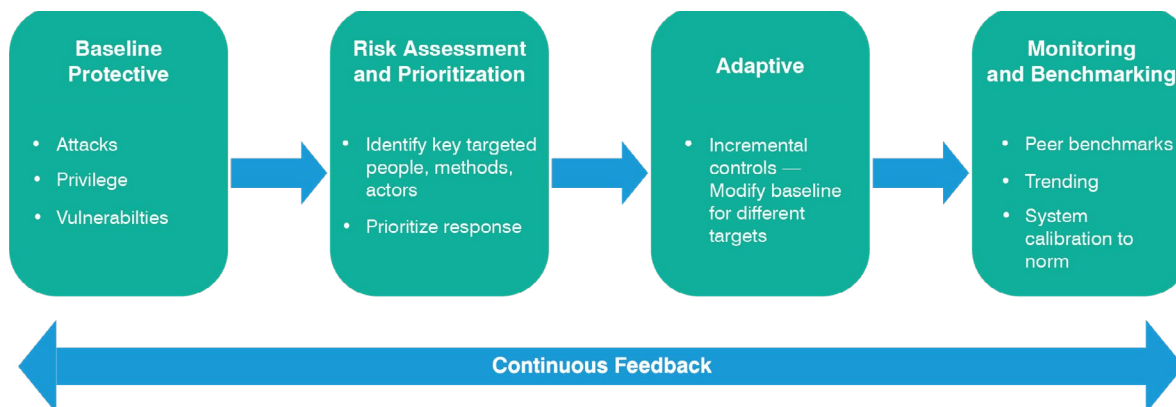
Baseline Protective

- Attacks
- Privilege
- Vulnerabilties

Risk Assessment and Prioritization

- Identify key targeted people, methods, actors
- Prioritize response

Adaptive

- Incremental controls — Modify baseline for different targets

Monitoring and Benchmarking

- Peer benchmarks
- Trending
- System calibration to norm

Continuous Feedback